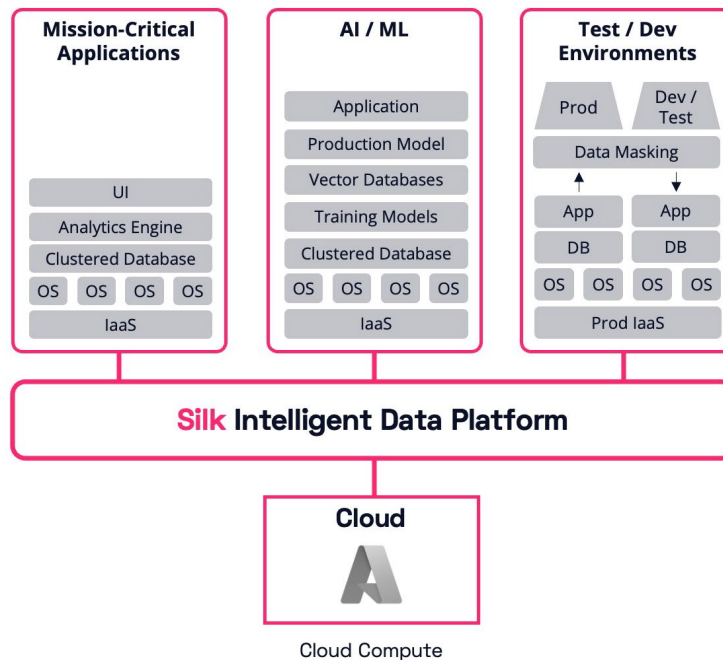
Mission-Critical Applications

UI
Analytics Engine
Clustered Database
OS OS OS OS
IaaS

AI / ML

Application
Production Model
Vector Databases
Training Models
Clustered Database
OS OS OS OS
IaaS

Test / Dev Environments

Prod
Dev / Test
Data Masking
App App
DB DB
OS OS OS OS
Prod IaaS

Silk Intelligent Data Platform

Cloud

Cloud Compute